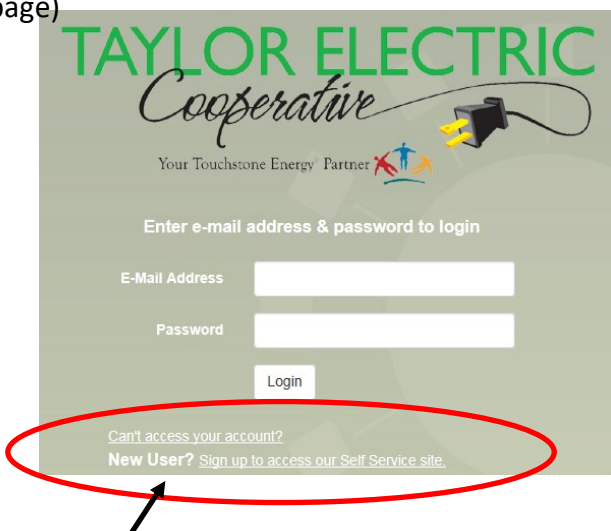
page)

TAYLOR ELECTRIC
Cooperative

Your Touchstone Energy Partner

Enter e-mail address & password to login

E-Mail Address

Password

Login

Can't access your account?

New User? Sign up to access our Self Service site.